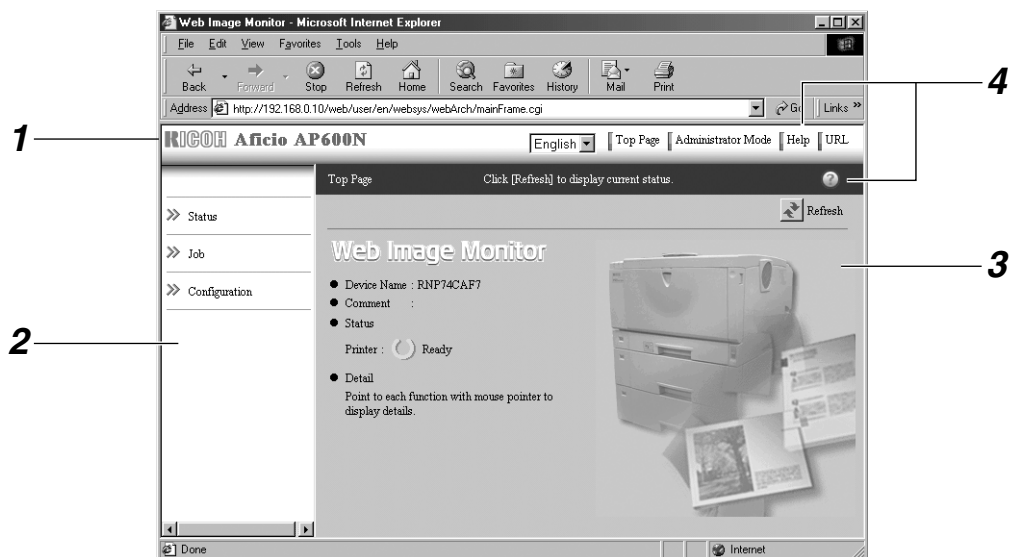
Web Image Monitor - Microsoft Internet Explorer

File Edit View Favorites Tools Help

Back Forward Stop Refresh Home Search Favorites History Mail Print

Address http://192.168.0.10/web/user/en/websys/webArch/mainFrame.cgi Go Links »

4

1

RICOH Aficio AP600N

English Top Page Administrator Mode Help URL

Top Page Click [Refresh] to display current status.

Refresh

Status

Job

Configuration

3

2

Web Image Monitor

Device Name : RNP74CAF7

Comment :

Status

Printer : Ready

Detail

Point to each function with mouse pointer to display details.

Done

Internet